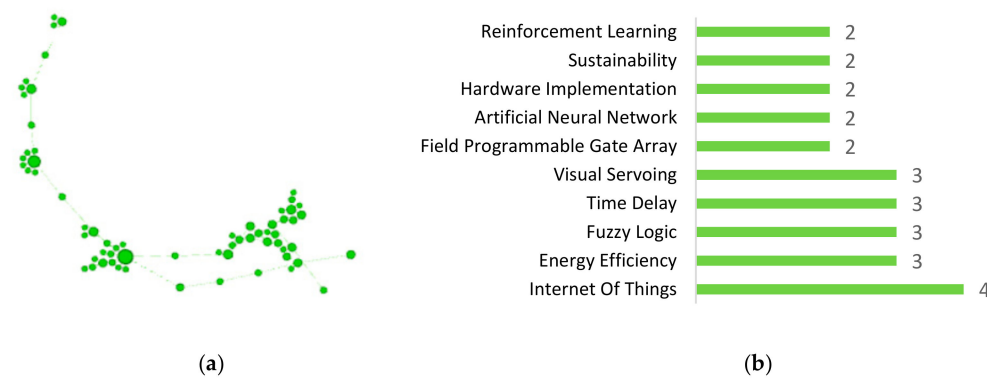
Reinforcement Learning 2
Sustainability 2
Hardware Implementation 2
Artificial Neural Network 2
Field Programmable Gate Array 2
Visual Servoing 3
Time Delay 3
Fuzzy Logic 3
Energy Efficiency 3
Internet Of Things 4

(a)

(b)